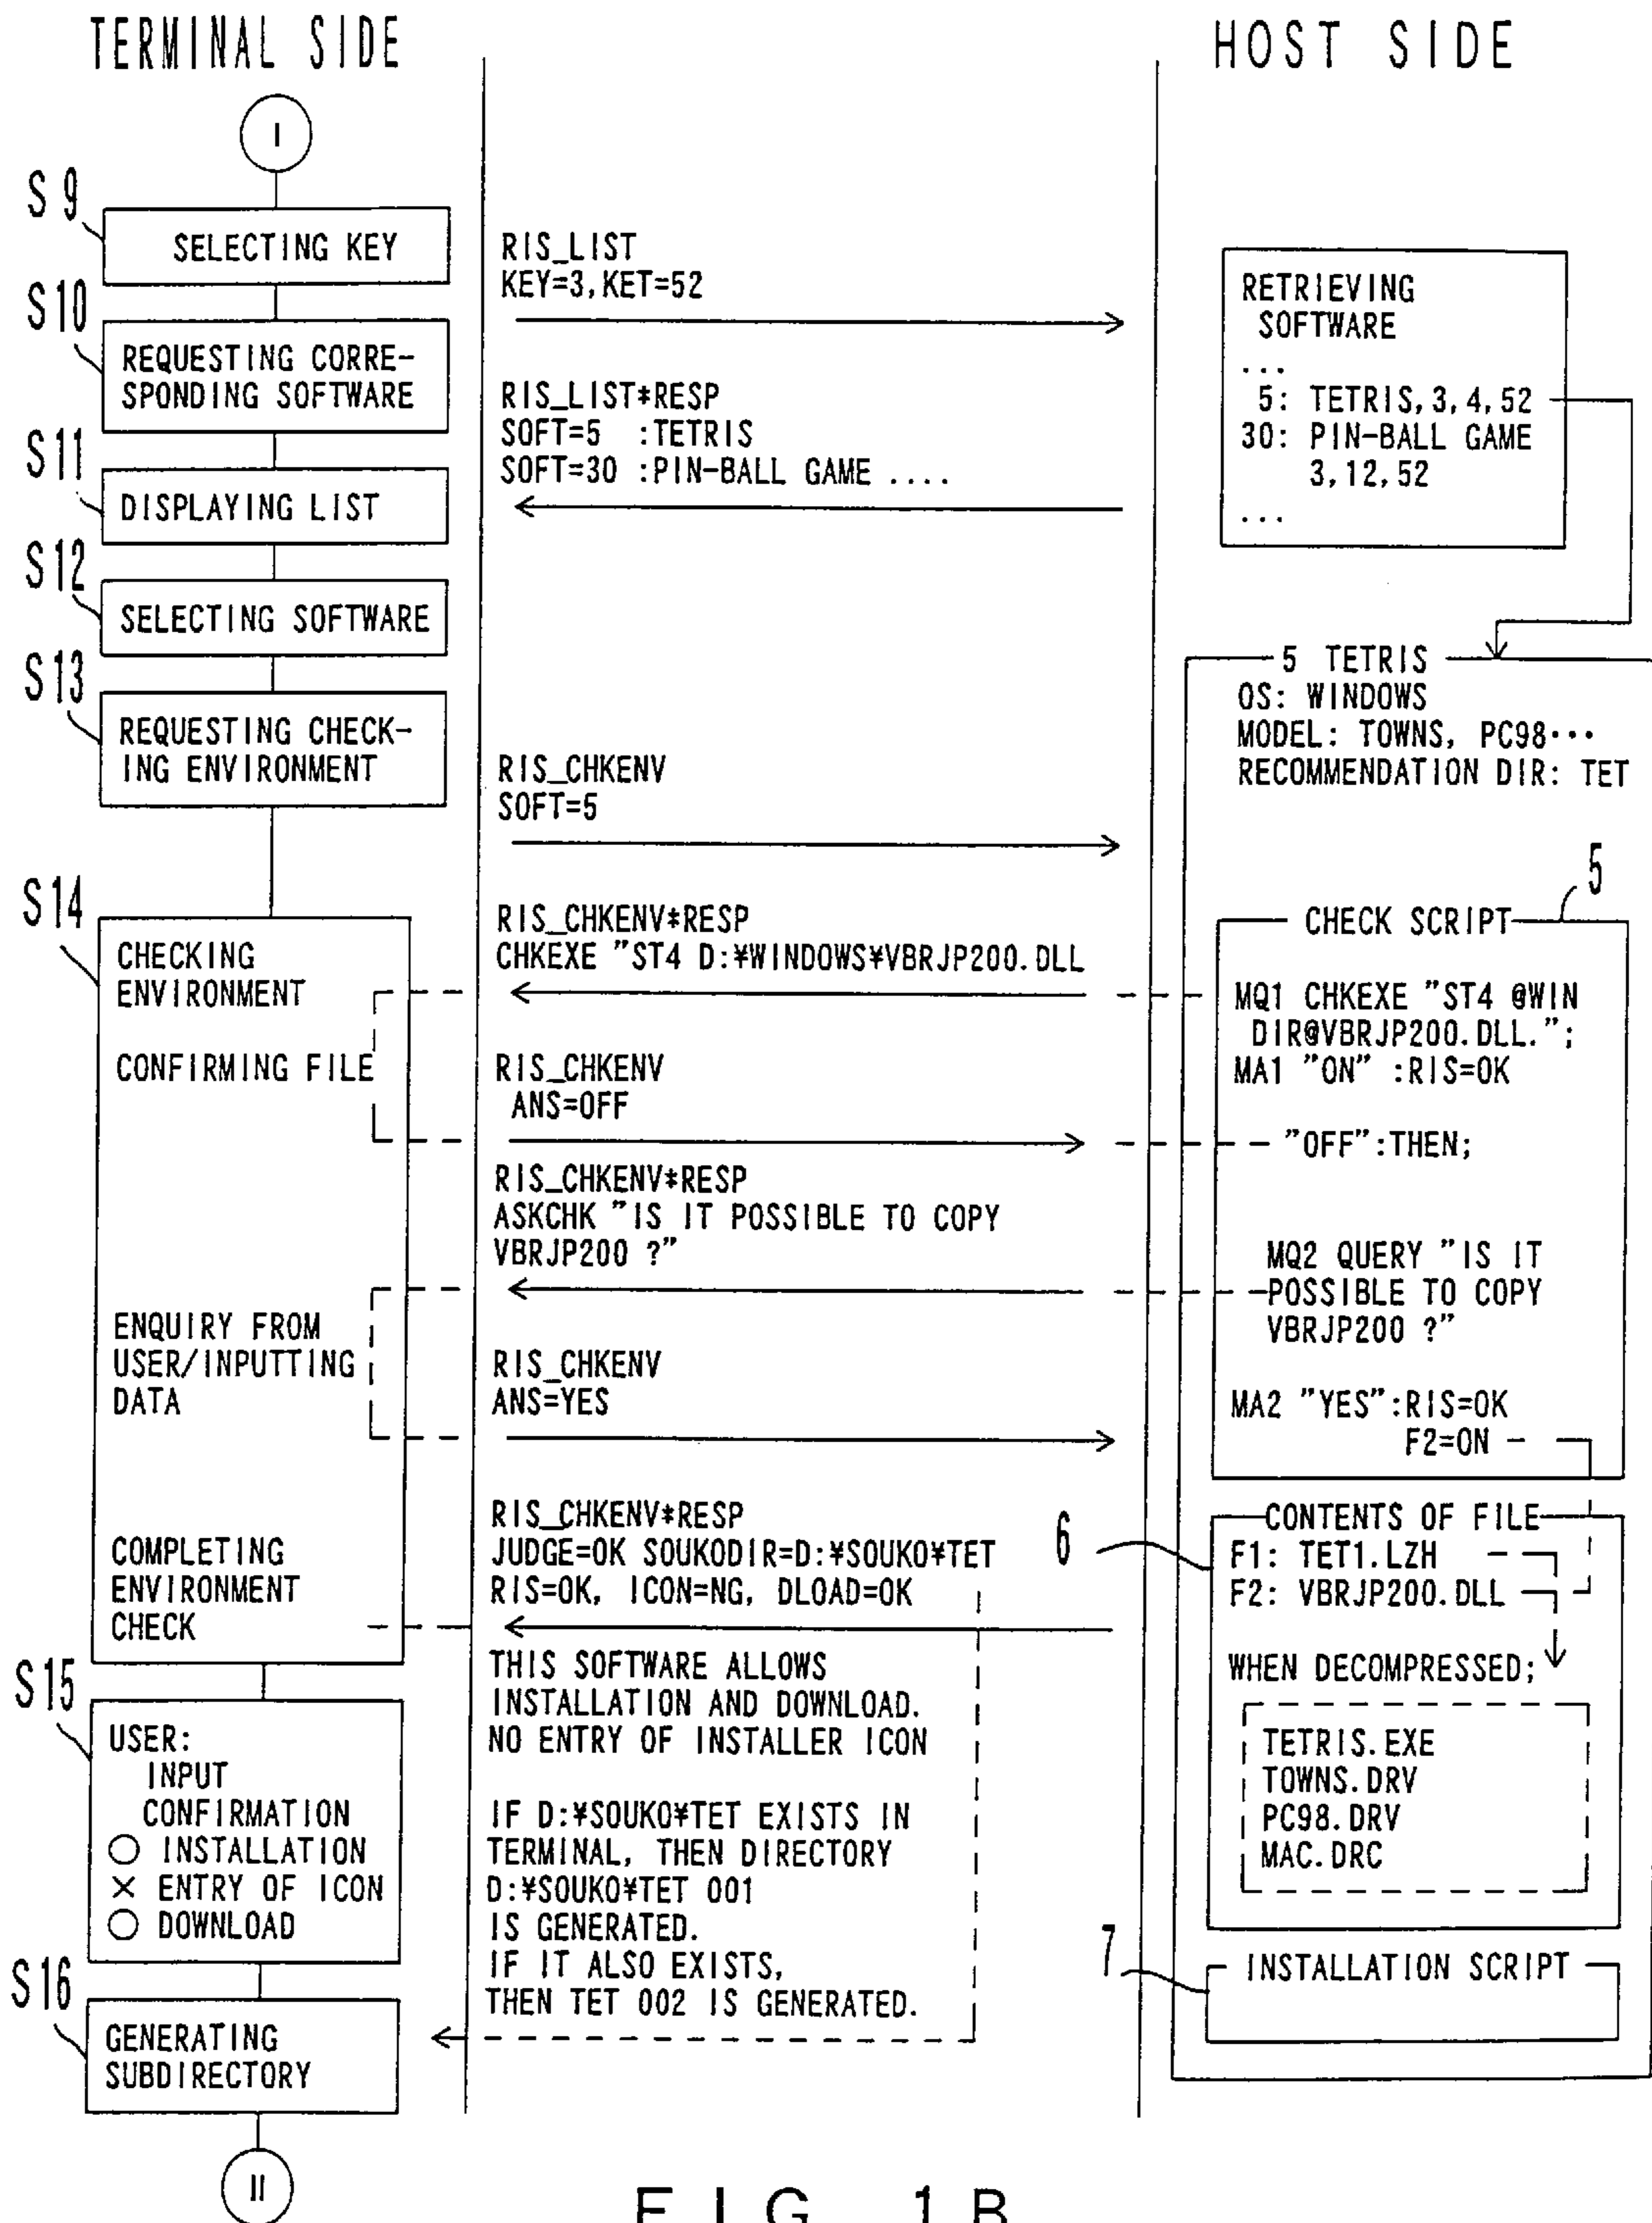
TERMINAL SIDE

HOST SIDE

I

S9 SELECTING KEY

S10 REQUESTING CORRESPONDING SOFTWARE

S11 DISPLAYING LIST

S12 SELECTING SOFTWARE

S13 REQUESTING CHECKING ENVIRONMENT

S14 CHECKING ENVIRONMENT

CONFIRMING FILE

ENQUIRY FROM USER/INPUTTING DATA

COMPLETING ENVIRONMENT CHECK

S15 USER: INPUT CONFIRMATION
○ INSTALLATION
× ENTRY OF ICON
○ DOWNLOAD

S16 GENERATING SUBDIRECTORY

II

RIS_LIST
KEY=3, KET=52

RIS_LIST*RESP
SOFT=5 :TETRIS
SOFT=30 :PIN-BALL GAME ....

RIS_CHKENV
SOFT=5

RIS_CHKENV*RESP
CHKEXE "ST4 D:¥WINDOWS¥VBRJP200.DLL

RIS_CHKENV
ANS=OFF

RIS_CHKENV*RESP
ASKCHK "IS IT POSSIBLE TO COPY VBRJP200 ?"

RIS_CHKENV
ANS=YES

RIS_CHKENV*RESP
JUDGE=OK SOUKODIR=D:¥SOUKO¥TET
RIS=OK, ICON=NG, DLOAD=OK

THIS SOFTWARE ALLOWS INSTALLATION AND DOWNLOAD. NO ENTRY OF INSTALLER ICON

IF D:¥SOUKO¥TET EXISTS IN TERMINAL, THEN DIRECTORY D:¥SOUKO¥TET 001 IS GENERATED. IF IT ALSO EXISTS, THEN TET 002 IS GENERATED.

RETRIEVING SOFTWARE
...
5: TETRIS, 3, 4, 52
30: PIN-BALL GAME 3, 12, 52
...

5 TETRIS
OS: WINDOWS
MODEL: TOWNS, PC98···
RECOMMENDATION DIR: TET

5

CHECK SCRIPT
MQ1 CHKEXE "ST4 @WIN DIR@VBRJP200.DLL.";
MA1 "ON" :RIS=OK
"OFF":THEN;

MQ2 QUERY "IS IT POSSIBLE TO COPY VBRJP200 ?"

MA2 "YES":RIS=OK
F2=ON

6

CONTENTS OF FILE
F1: TET1.LZH
F2: VBRJP200.DLL

WHEN DECOMPRESSED;
TETRIS.EXE
TOWNS.DRV
PC98.DRV
MAC.DRC

7

INSTALLATION SCRIPT

F I G. 1 B